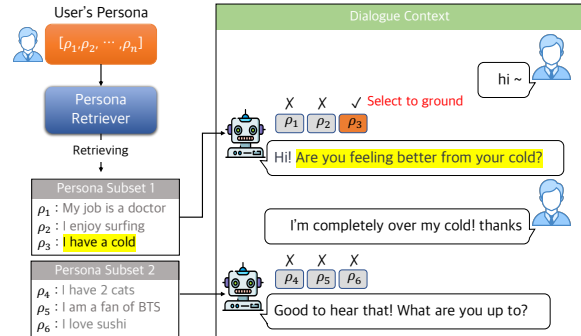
User's Persona

$[\rho_1, \rho_2, \cdots, \rho_n]$

Persona Retriever

Retrieving

Persona Subset 1

$\rho_1$ : My job is a doctor
$\rho_2$ : I enjoy surfing
$\rho_3$ : I have a cold

Persona Subset 2

$\rho_4$ : I have 2 cats
$\rho_5$ : I am a fan of BTS
$\rho_6$ : I love sushi

Dialogue Context

hi ~

✗ ✗ ✓ Select to ground

$\rho_1$ $\rho_2$ $\rho_3$

Hi! Are you feeling better from your cold?

I'm completely over my cold! thanks

✗ ✗ ✗

$\rho_4$ $\rho_5$ $\rho_6$

Good to hear that! What are you up to?